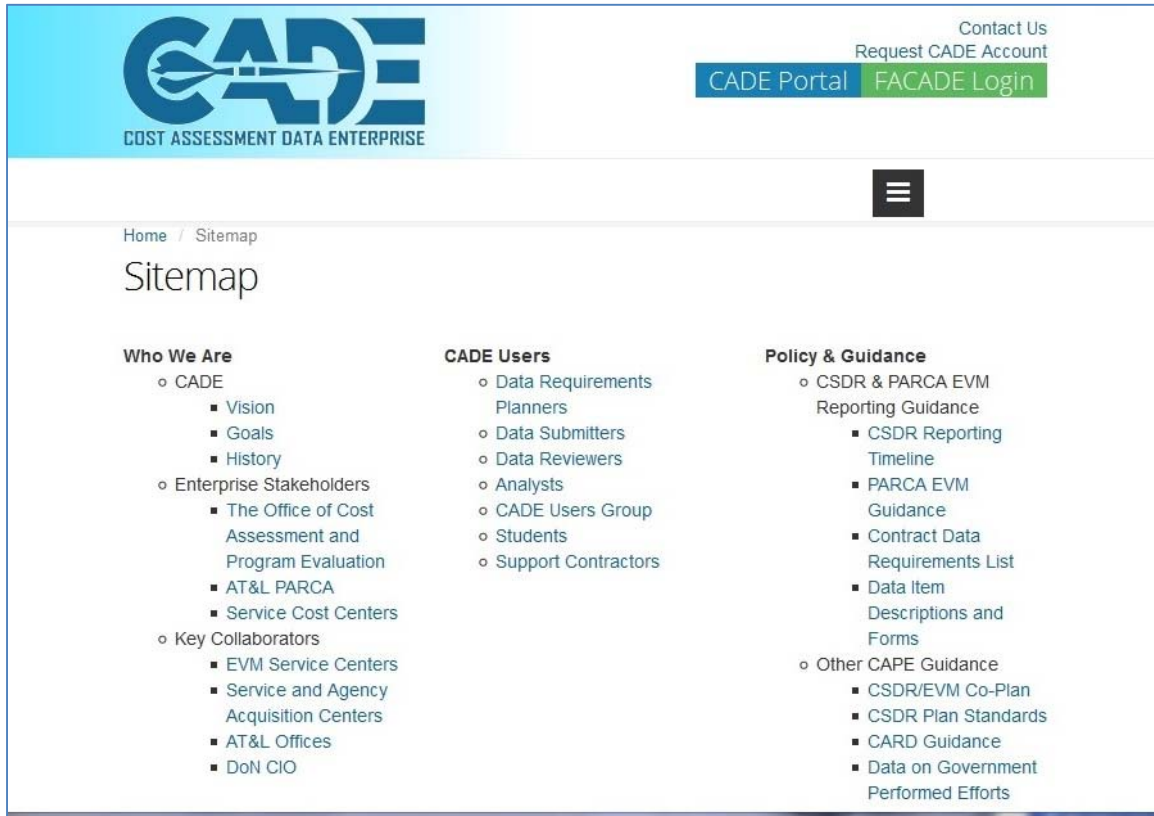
CADE
COST ASSESSMENT DATA ENTERPRISE

Contact Us
Request CADE Account
CADE Portal FACADE Login

Home / Sitemap

Sitemap

Who We Are
- CADE
  - Vision
  - Goals
  - History
- Enterprise Stakeholders
  - The Office of Cost Assessment and Program Evaluation
  - AT&L PARCA
  - Service Cost Centers
- Key Collaborators
  - EVM Service Centers
  - Service and Agency Acquisition Centers
  - AT&L Offices
  - DoN CIO

CADE Users
- Data Requirements Planners
- Data Submitters
- Data Reviewers
- Analysts
- CADE Users Group
- Students
- Support Contractors

Policy & Guidance
- CSDR & PARCA EVM Reporting Guidance
  - CSDR Reporting Timeline
  - PARCA EVM Guidance
  - Contract Data Requirements List
  - Data Item Descriptions and Forms
- Other CAPE Guidance
  - CSDR/EVM Co-Plan
  - CSDR Plan Standards
  - CARD Guidance
  - Data on Government Performed Efforts